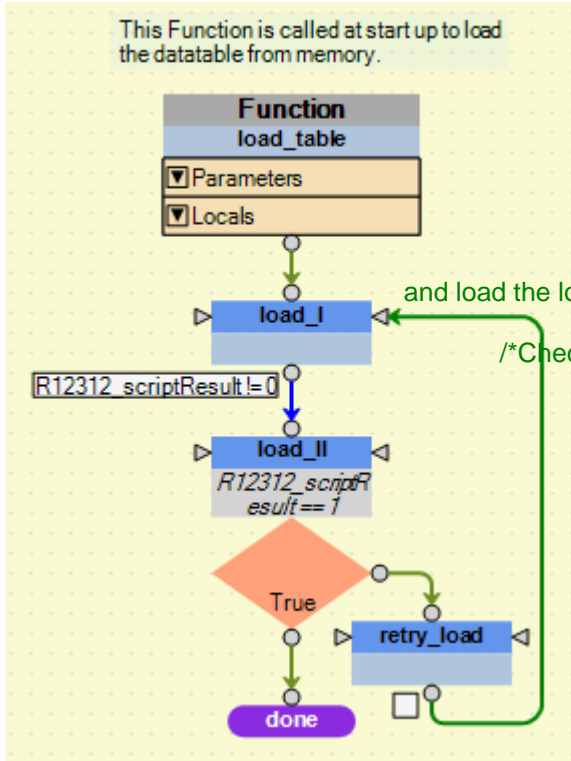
This Function is called at start up to load the datatable from memory.

Function
load_table
Parameters
Locals

and load the lo

load_I

/*Chec

R12312_scriptResult != 0

load_II
R12312_scriptResult == 1

True

retry_load

done